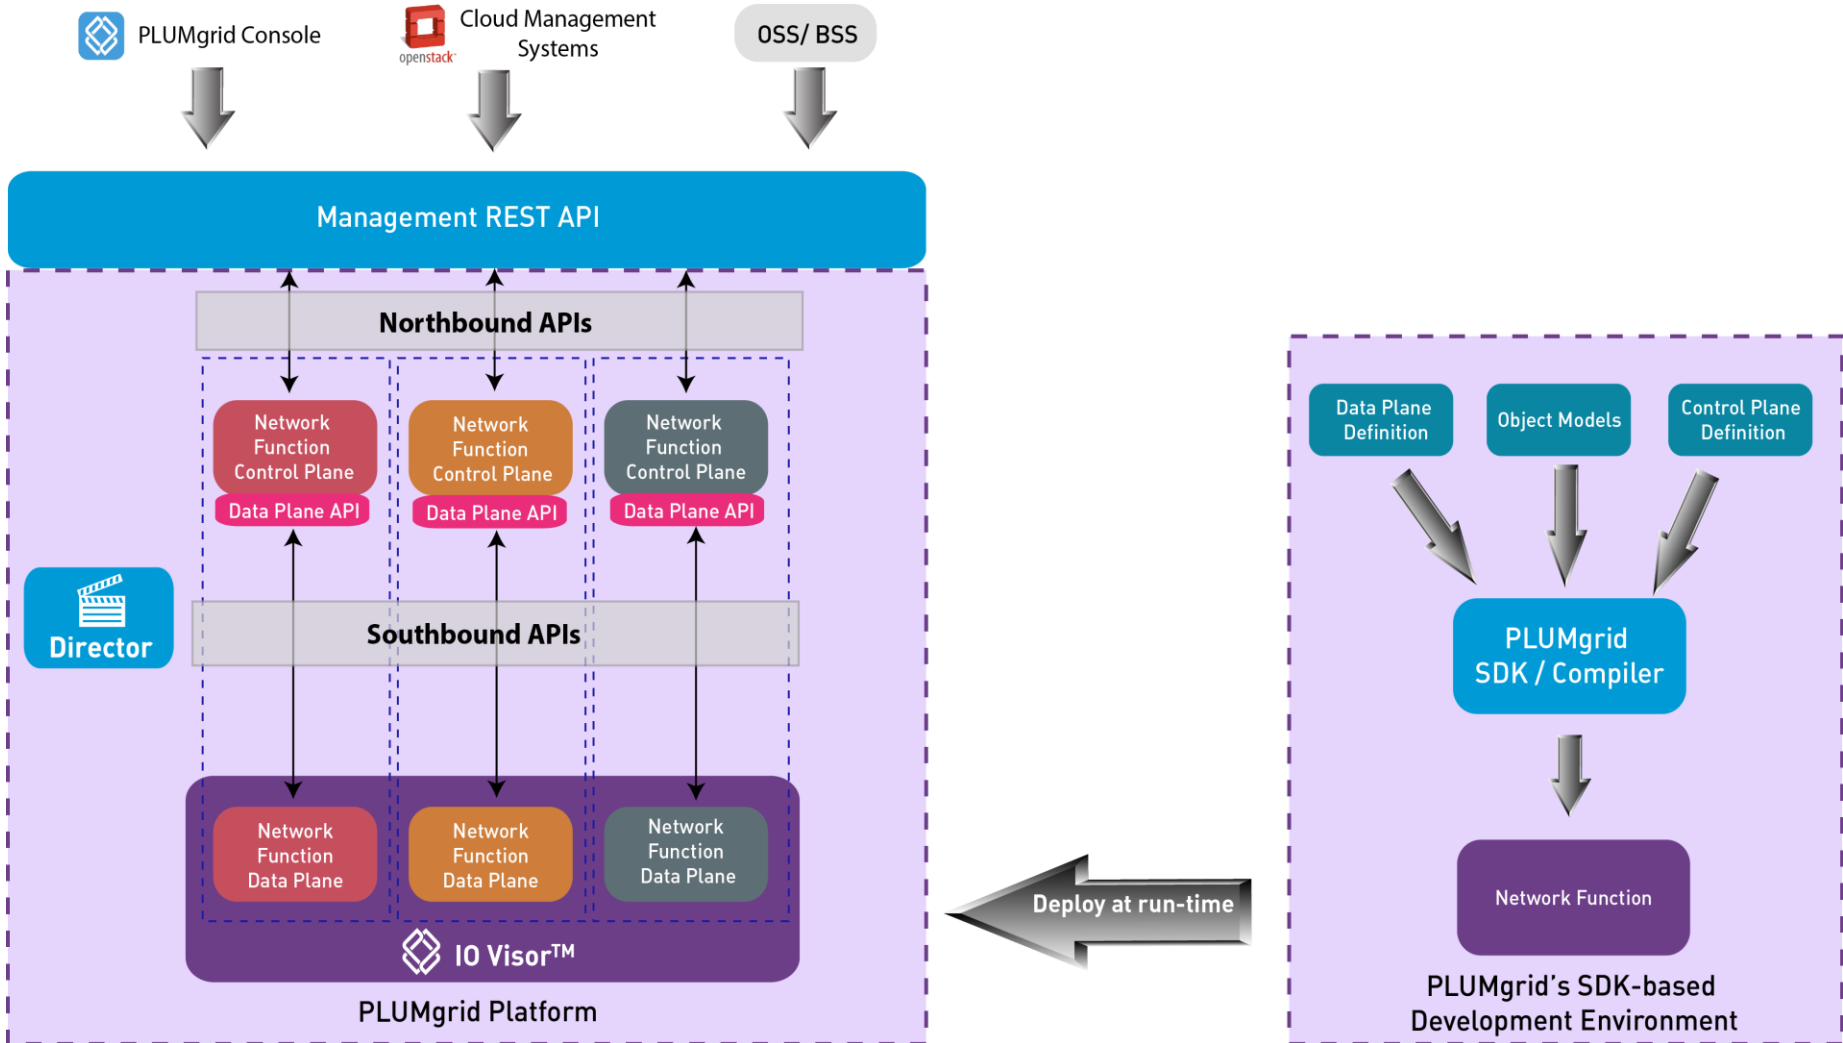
PLUMgrid Console

openstack

Cloud Management Systems

OSS/ BSS

Management REST API

Northbound APIs

Network Function Control Plane

Data Plane API

Network Function Control Plane

Data Plane API

Network Function Control Plane

Data Plane API

Director

Southbound APIs

Network Function Data Plane

Network Function Data Plane

Network Function Data Plane

IO Visor$^{TM}$

PLUMgrid Platform

Deploy at run-time

Data Plane Definition

Object Models

Control Plane Definition

PLUMgrid SDK / Compiler

Network Function

PLUMgrid's SDK-based Development Environment